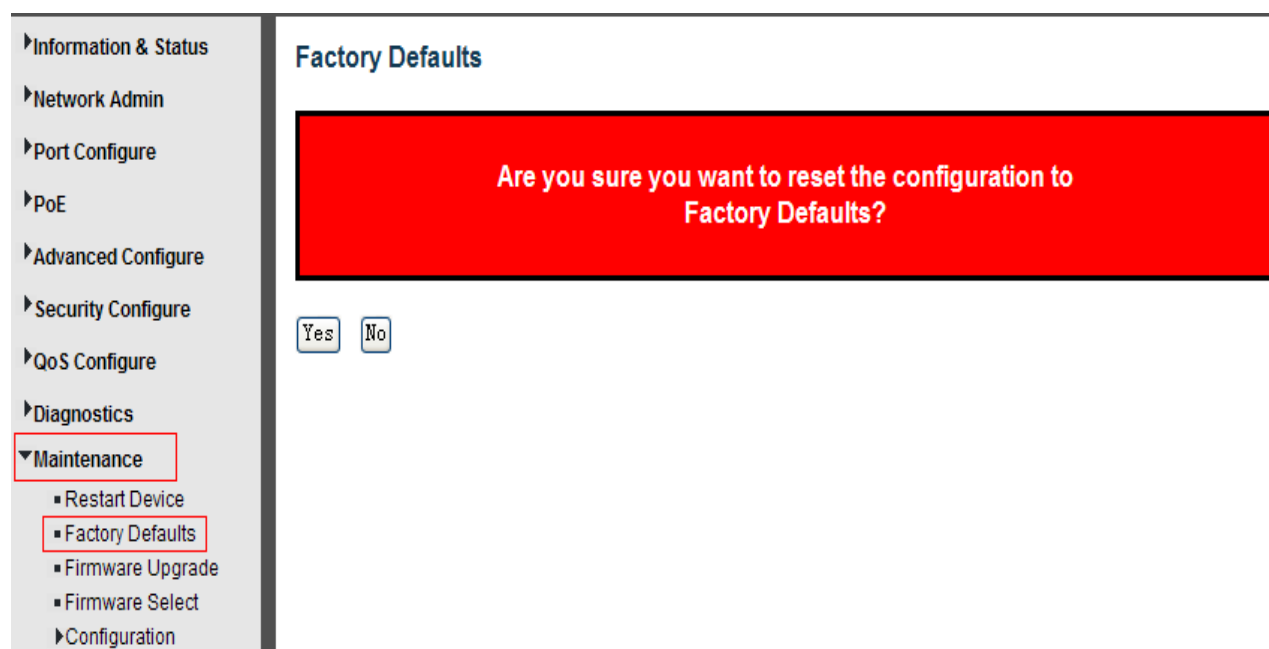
Information & Status
Network Admin
Port Configure
PoE
Advanced Configure
Security Configure
QoS Configure
Diagnostics
Maintenance
Restart Device
Factory Defaults
Firmware Upgrade
Firmware Select
Configuration

Factory Defaults

Are you sure you want to reset the configuration to Factory Defaults?

Yes No